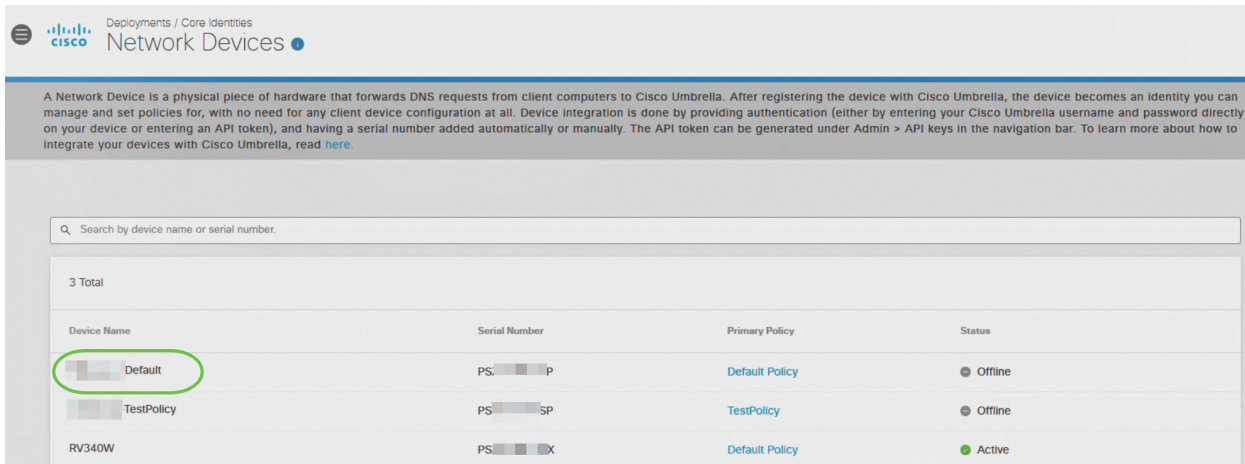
cisco

Deployments / Core Identities

Network Devices

A Network Device is a physical piece of hardware that forwards DNS requests from client computers to Cisco Umbrella. After registering the device with Cisco Umbrella, the device becomes an identity you can manage and set policies for, with no need for any client device configuration at all. Device integration is done by providing authentication (either by entering your Cisco Umbrella username and password directly on your device or entering an API token), and having a serial number added automatically or manually. The API token can be generated under Admin > API keys in the navigation bar. To learn more about how to integrate your devices with Cisco Umbrella, read here.

Search by device name or serial number.

3 Total

| Device Name | Serial Number | Primary Policy | Status |
|---|---|---|---|
| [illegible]Default | PS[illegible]P | Default Policy | Offline |
| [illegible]TestPolicy | PS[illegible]SP | TestPolicy | Offline |
| RV340W | PS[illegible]X | Default Policy | Active |